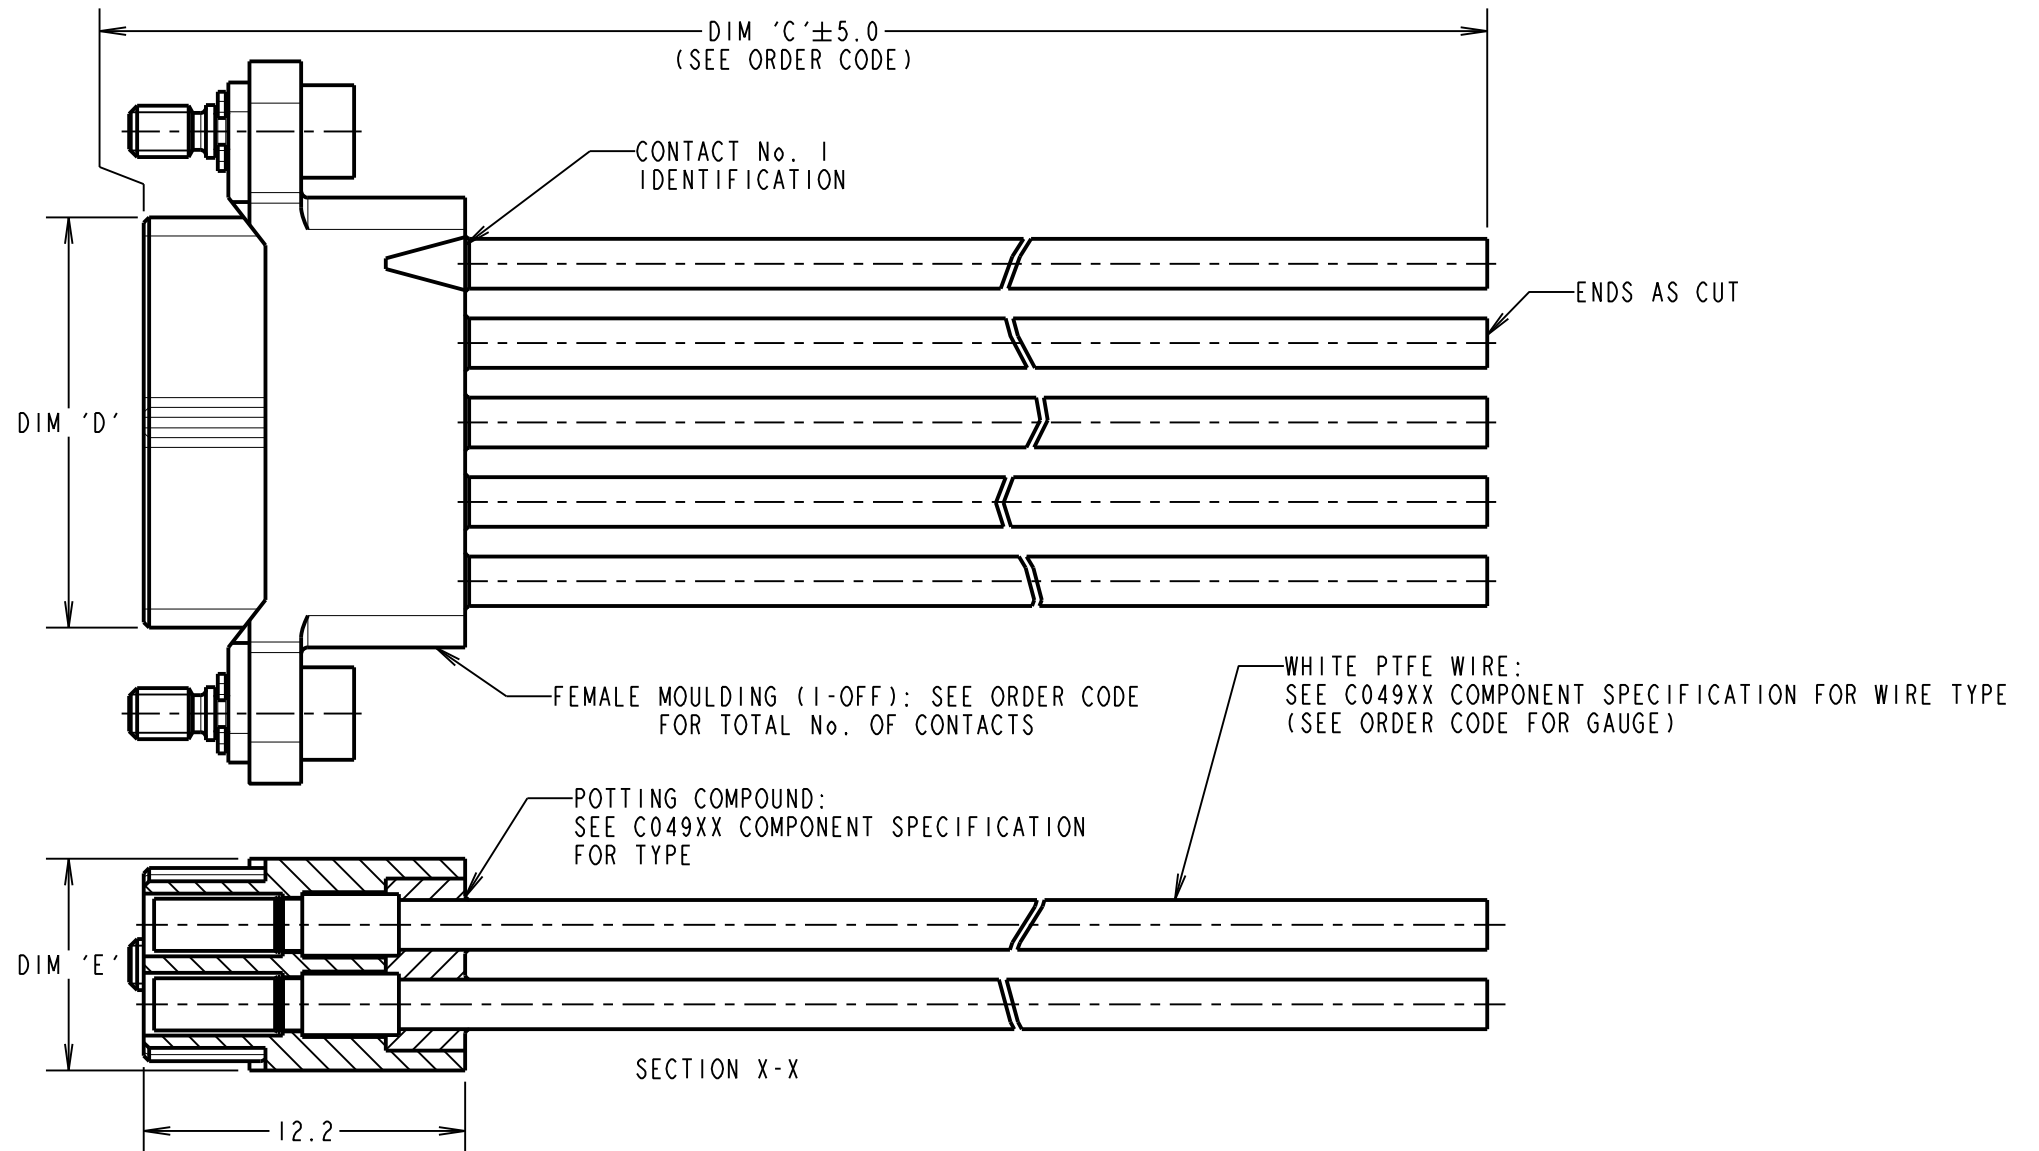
DIM 'C' $\pm$5.0
(SEE ORDER CODE)

CONTACT No. 1
IDENTIFICATION

ENDS AS CUT

DIM 'D'

FEMALE MOULDING (1-OFF): SEE ORDER CODE
FOR TOTAL No. OF CONTACTS

WHITE PTFE WIRE:
SEE C049XX COMPONENT SPECIFICATION FOR WIRE TYPE
(SEE ORDER CODE FOR GAUGE)

POTTING COMPOUND:
SEE C049XX COMPONENT SPECIFICATION
FOR TYPE

DIM 'E'

SECTION X-X

12.2